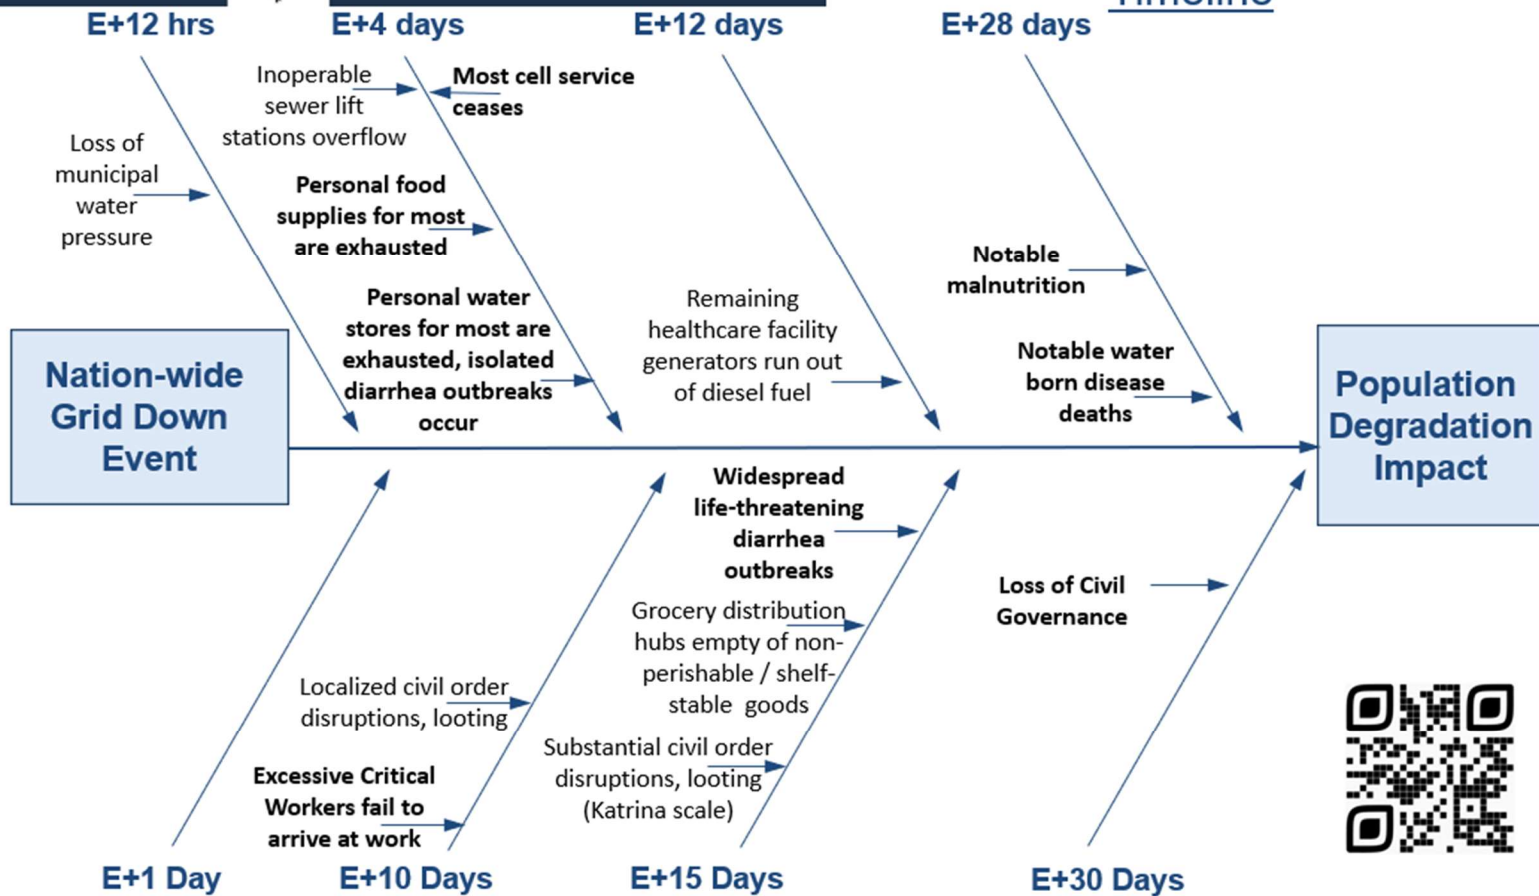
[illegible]

E+12 hrs

E+4 days

E+12 days

E+28 days

Loss of municipal water pressure

Inoperable sewer lift stations overflow

Most cell service ceases

Personal food supplies for most are exhausted

Personal water stores for most are exhausted, isolated diarrhea outbreaks occur

Remaining healthcare facility generators run out of diesel fuel

Notable malnutrition

Notable water born disease deaths

Nation-wide Grid Down Event

Population Degradation Impact

Widespread life-threatening diarrhea outbreaks

Grocery distribution hubs empty of non-perishable / shelf-stable goods

Loss of Civil Governance

Localized civil order disruptions, looting

Excessive Critical Workers fail to arrive at work

Substantial civil order disruptions, looting (Katrina scale)

E+1 Day

E+10 Days

E+15 Days

E+30 Days